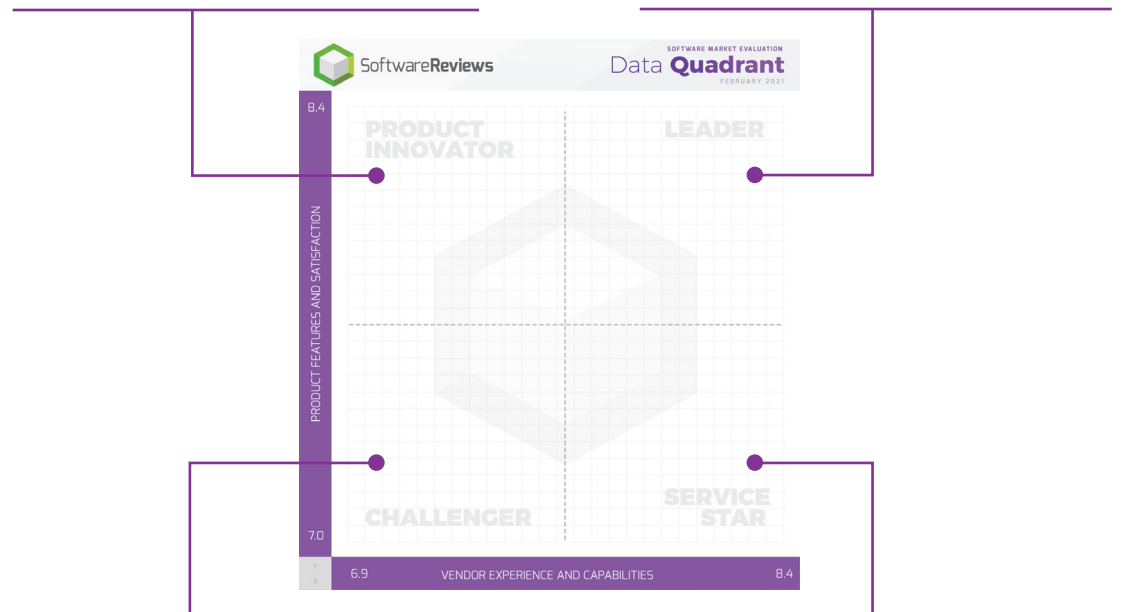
SoftwareReviews

SOFTWARE MARKET EVALUATION
Data Quadrant
FEBRUARY 2021

8.4

PRODUCT INNOVATOR

LEADER

PRODUCT FEATURES AND SATISFACTION

CHALLENGER

SERVICE STAR

7.0

6.9

VENDOR EXPERIENCE AND CAPABILITIES

8.4